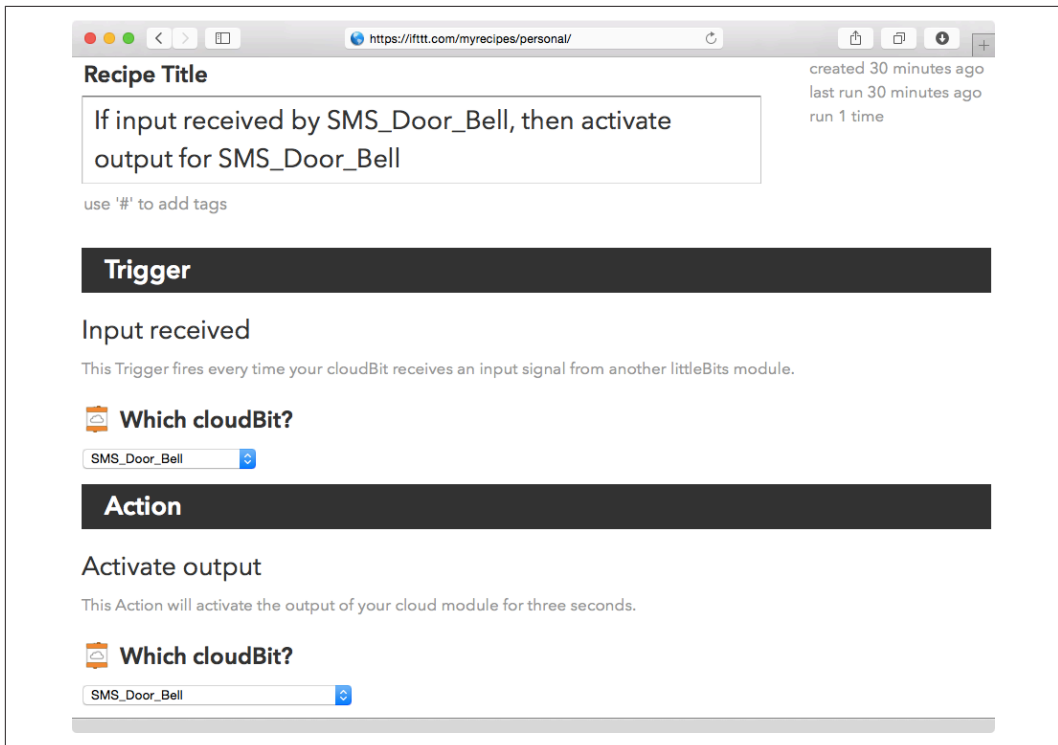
https://ifttt.com/myrecipes/personal/

Recipe Title

created 30 minutes ago
last run 30 minutes ago
run 1 time

If input received by SMS_Door_Bell, then activate output for SMS_Door_Bell

use '#' to add tags

Trigger

Input received

This Trigger fires every time your cloudBit receives an input signal from another littleBits module.

Which cloudBit?

SMS_Door_Bell

Action

Activate output

This Action will activate the output of your cloud module for three seconds.

Which cloudBit?

SMS_Door_Bell